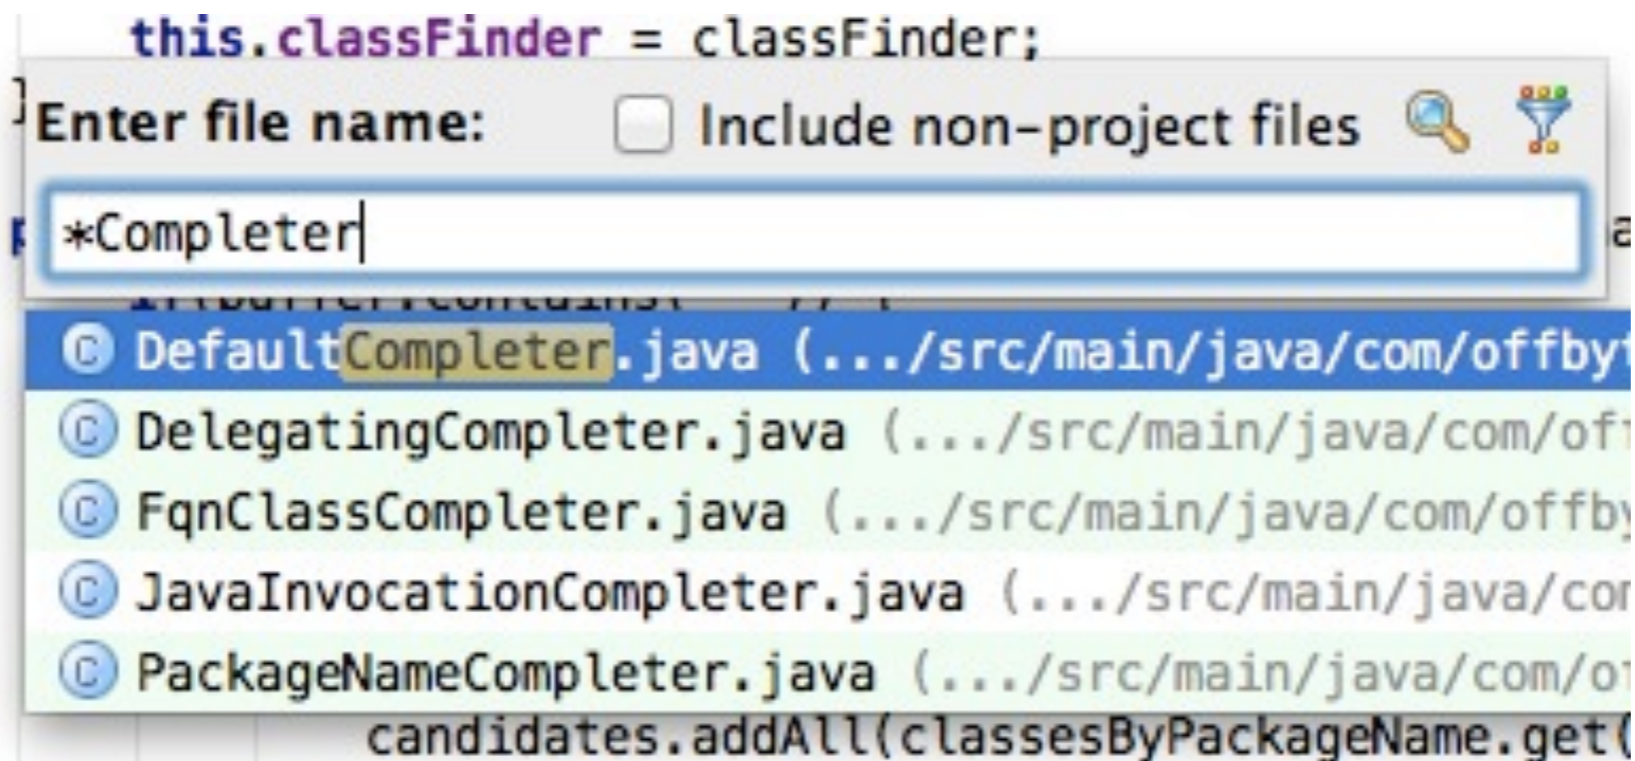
this.classFinder = classFinder;

Enter file name: Include non-project files

*Completer

DefaultCompleter.java (.../src/main/java/com/offby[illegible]
DelegatingCompleter.java (.../src/main/java/com/of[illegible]
FqnClassCompleter.java (.../src/main/java/com/offb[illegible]
JavaInvocationCompleter.java (.../src/main/java/co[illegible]
PackageNameCompleter.java (.../src/main/java/com/o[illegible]

candidates.addAll(classesByPackageName.get([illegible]